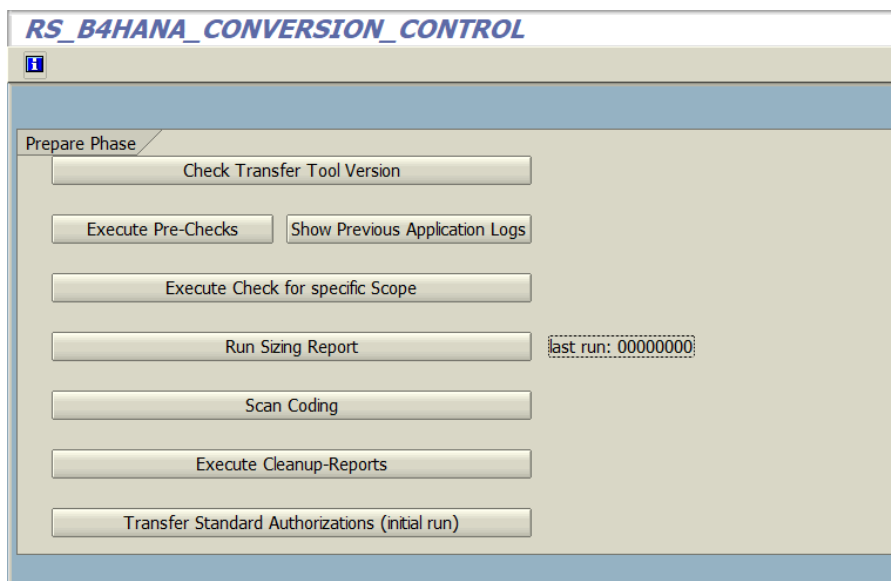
RS_B4HANA_CONVERSION_CONTROL

Prepare Phase

Check Transfer Tool Version

Execute Pre-Checks

Show Previous Application Logs

Execute Check for specific Scope

Run Sizing Report

last run: 00000000

Scan Coding

Execute Cleanup-Reports

Transfer Standard Authorizations (initial run)